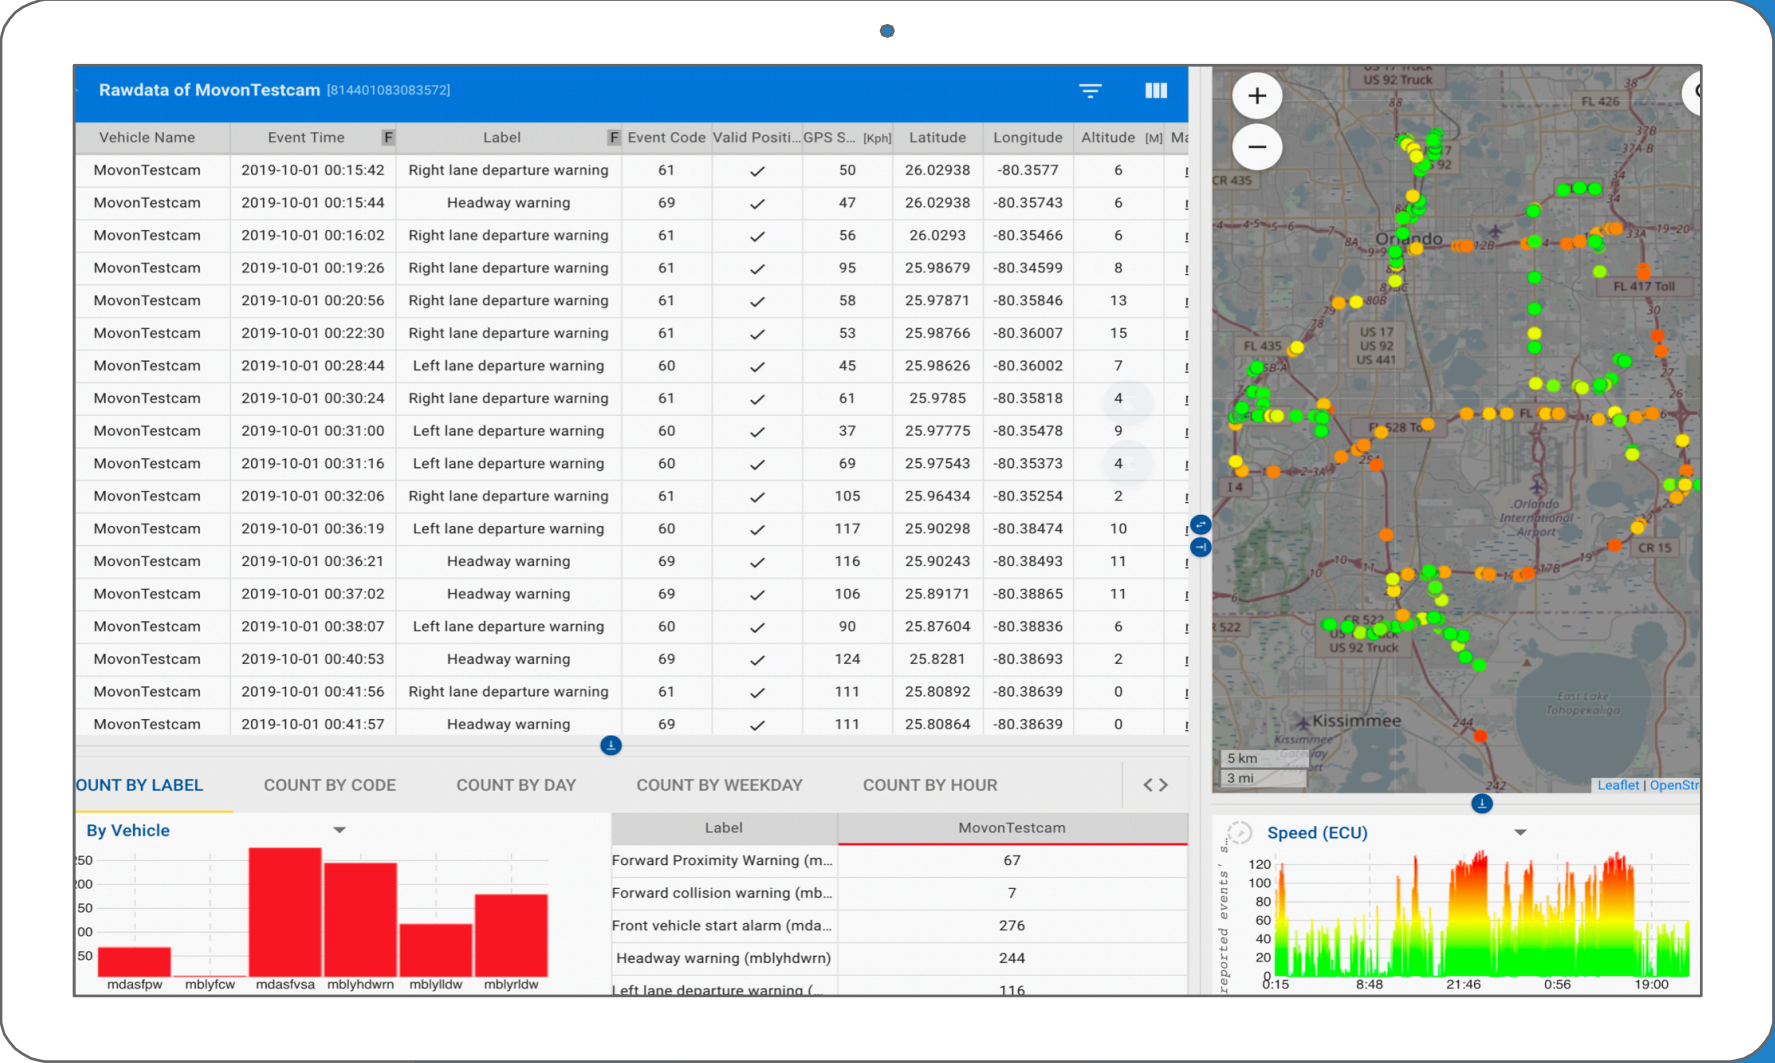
Rawdata of MovonTestcam [814401083083572]

| Vehicle Name | Event Time | Label | Event Code | Valid Positi... | GPS S... [Kph] | Latitude | Longitude | Altitude [M] | Ma |
|---|---|---|---|---|---|---|---|---|---|
| MovonTestcam | 2019-10-01 00:15:42 | Right lane departure warning | 61 | ✓ | 50 | 26.02938 | -80.3577 | 6 | |
| MovonTestcam | 2019-10-01 00:15:44 | Headway warning | 69 | ✓ | 47 | 26.02938 | -80.35743 | 6 | |
| MovonTestcam | 2019-10-01 00:16:02 | Right lane departure warning | 61 | ✓ | 56 | 26.0293 | -80.35466 | 6 | |
| MovonTestcam | 2019-10-01 00:19:26 | Right lane departure warning | 61 | ✓ | 95 | 25.98679 | -80.34599 | 8 | |
| MovonTestcam | 2019-10-01 00:20:56 | Right lane departure warning | 61 | ✓ | 58 | 25.97871 | -80.35846 | 13 | |
| MovonTestcam | 2019-10-01 00:22:30 | Right lane departure warning | 61 | ✓ | 53 | 25.98766 | -80.36007 | 15 | |
| MovonTestcam | 2019-10-01 00:28:44 | Left lane departure warning | 60 | ✓ | 45 | 25.98626 | -80.36002 | 7 | |
| MovonTestcam | 2019-10-01 00:30:24 | Right lane departure warning | 61 | ✓ | 61 | 25.9785 | -80.35818 | 4 | |
| MovonTestcam | 2019-10-01 00:31:00 | Left lane departure warning | 60 | ✓ | 37 | 25.97775 | -80.35478 | 9 | |
| MovonTestcam | 2019-10-01 00:31:16 | Left lane departure warning | 60 | ✓ | 69 | 25.97543 | -80.35373 | 4 | |
| MovonTestcam | 2019-10-01 00:32:06 | Right lane departure warning | 61 | ✓ | 105 | 25.96434 | -80.35254 | 2 | |
| MovonTestcam | 2019-10-01 00:36:19 | Left lane departure warning | 60 | ✓ | 117 | 25.90298 | -80.38474 | 10 | |
| MovonTestcam | 2019-10-01 00:36:21 | Headway warning | 69 | ✓ | 116 | 25.90243 | -80.38493 | 11 | |
| MovonTestcam | 2019-10-01 00:37:02 | Headway warning | 69 | ✓ | 106 | 25.89171 | -80.38865 | 11 | |
| MovonTestcam | 2019-10-01 00:38:07 | Left lane departure warning | 60 | ✓ | 90 | 25.87604 | -80.38836 | 6 | |
| MovonTestcam | 2019-10-01 00:40:53 | Headway warning | 69 | ✓ | 124 | 25.8281 | -80.38693 | 2 | |
| MovonTestcam | 2019-10-01 00:41:56 | Right lane departure warning | 61 | ✓ | 111 | 25.80892 | -80.38639 | 0 | |
| MovonTestcam | 2019-10-01 00:41:57 | Headway warning | 69 | ✓ | 111 | 25.80864 | -80.38639 | 0 | |

OUNT BY LABEL COUNT BY CODE COUNT BY DAY COUNT BY WEEKDAY COUNT BY HOUR

By Vehicle
250 200 150 100 50
mdasfpw mblyfcw mdasfvsa mblyhdwrn mblylldw mblyrldw

| Label | MovonTestcam |
|---|---|
| Forward Proximity Warning (m... | 67 |
| Forward collision warning (mb... | 7 |
| Front vehicle start alarm (mda... | 276 |
| Headway warning (mblyhdwrn) | 244 |
| Left lane departure warning (... | 116 |

US 92 Truck FL 426 CR 435 Orlando FL 417 Toll FL 435 US 17 US 92 US 441 FL 528 To I 4 Orlando International Airport CR 15 CR 522 US 92 Truck 522 Kissimmee East Lake Tohopekaliga 5 km 3 mi Leaflet | OpenStr

Speed (ECU)
reported events
120 100 80 60 40 20 0
0:15 8:48 21:46 0:56 19:00